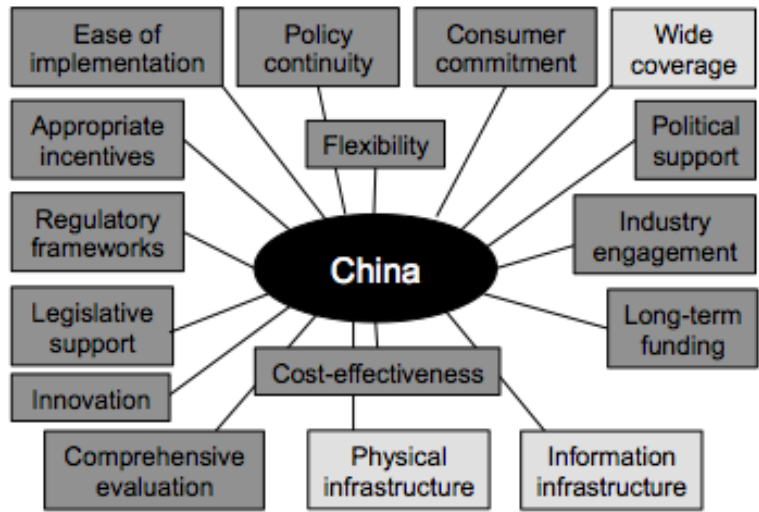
Ease of implementation

Policy continuity

Consumer commitment

Wide coverage

Appropriate incentives

Flexibility

Political support

Regulatory frameworks

China

Industry engagement

Legislative support

Long-term funding

Innovation

Cost-effectiveness

Comprehensive evaluation

Physical infrastructure

Information infrastructure